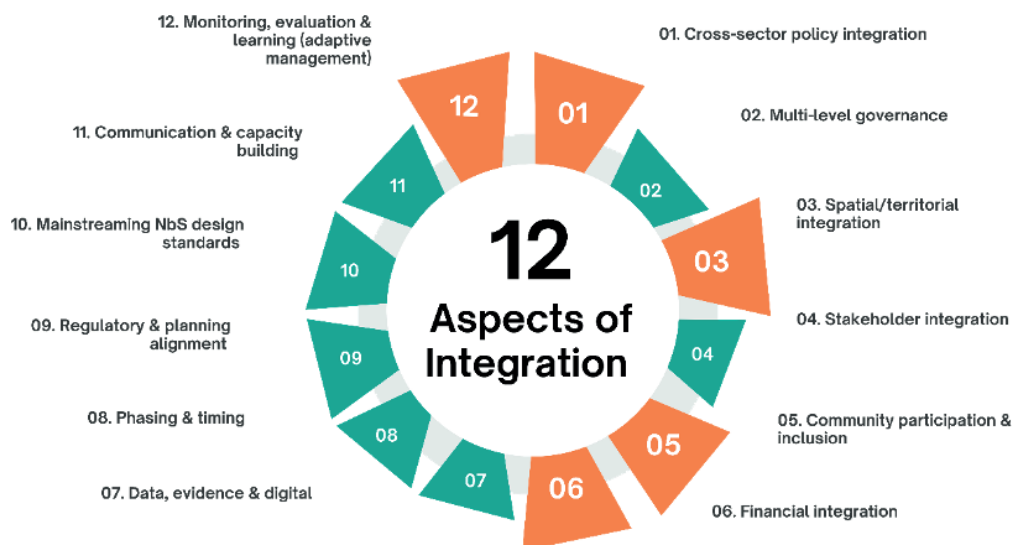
12
Aspects of Integration

01. Cross-sector policy integration

02. Multi-level governance

03. Spatial/territorial integration

04. Stakeholder integration

05. Community participation & inclusion

06. Financial integration

07. Data, evidence & digital

08. Phasing & timing

09. Regulatory & planning alignment

10. Mainstreaming NbS design standards

11. Communication & capacity building

12. Monitoring, evaluation & learning (adaptive management)

01
02
03
04
05
06
07
08
09
10
11
12